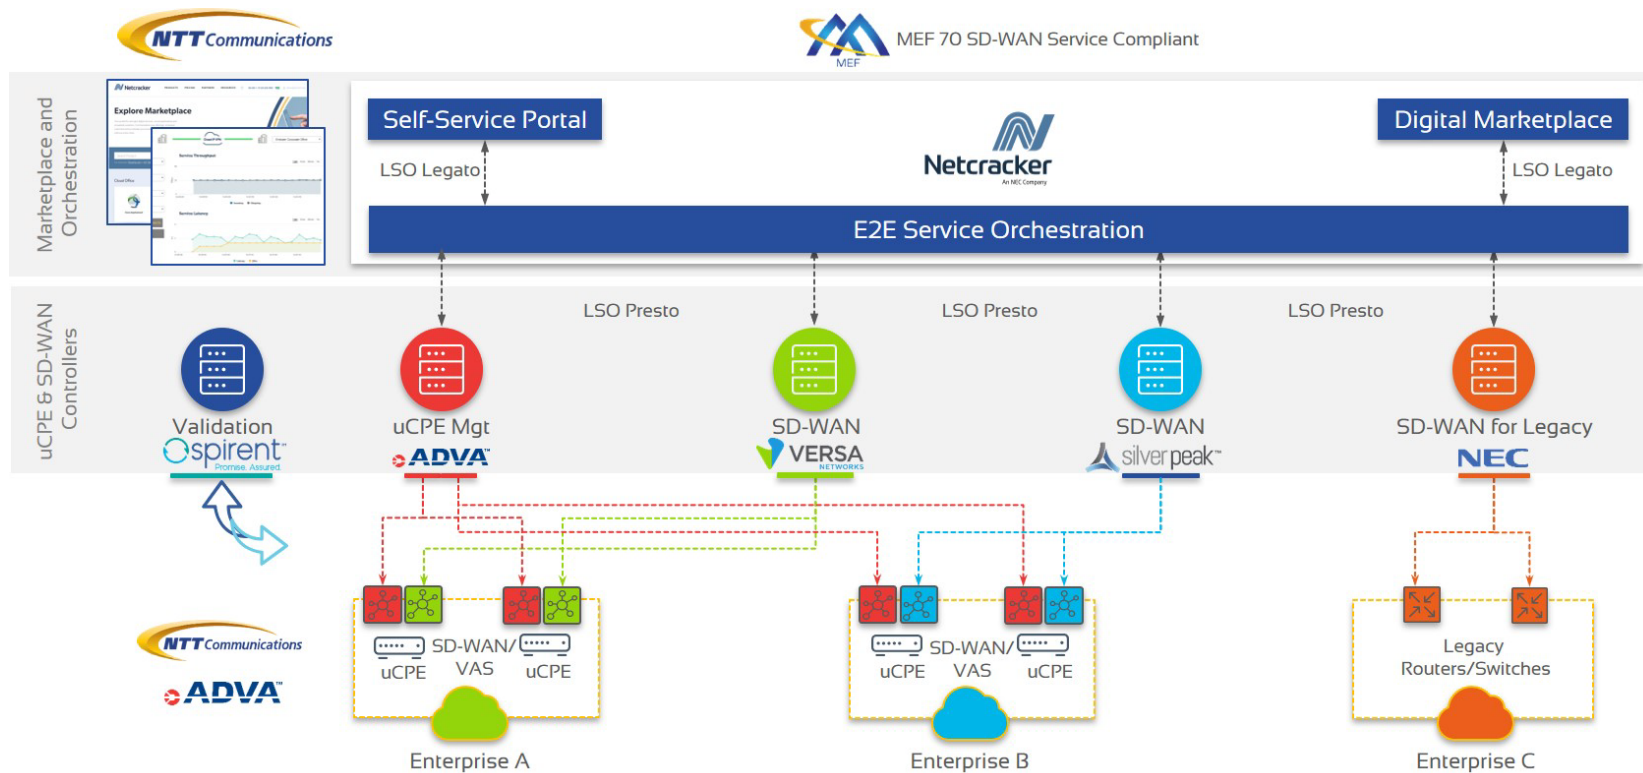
NTT Communications

MEF

MEF 70 SD-WAN Service Compliant

Marketplace and Orchestration

Netcracker

Explore Marketplace

Self-Service Portal

LSO Legato

Netcracker
An NEC Company

Digital Marketplace

LSO Legato

E2E Service Orchestration

uCPE & SD-WAN Controllers

LSO Presto

LSO Presto

LSO Presto

Validation
spirent
Promise. Assured.

uCPE Mgt
ADVA

SD-WAN
VERSA
NETWORKS

SD-WAN
silver peak

SD-WAN for Legacy
NEC

NTT Communications

ADVA

SD-WAN/
VAS

uCPE

uCPE

Enterprise A

SD-WAN/
VAS

uCPE

uCPE

Enterprise B

Legacy
Routers/Switches

Enterprise C